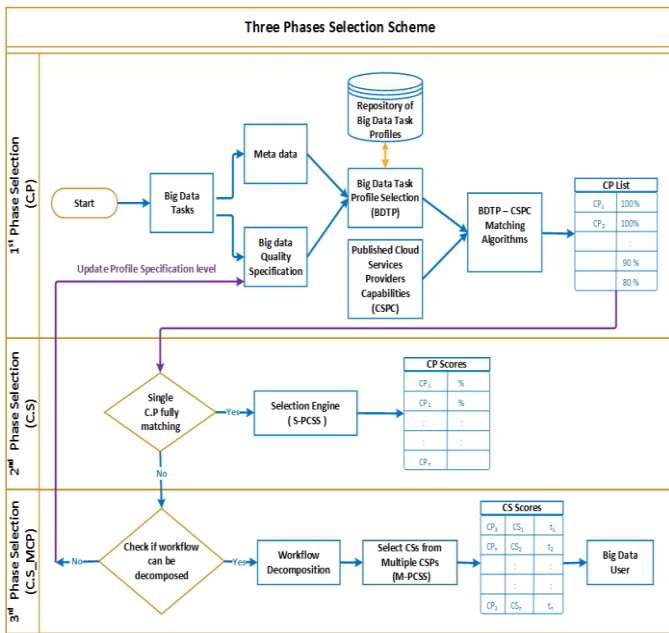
Three Phases Selection Scheme

$1^{st}$ Phase Selection (C.P)

Start

Big Data Tasks

Meta data

Big data Quality Specification

Repository of Big Data Task Profiles

Big Data Task Profile Selection (BDTP)

Published Cloud Services Providers Capabilities (CSPC)

BDTP – CSPC Matching Algorithms

| CP List | |
|---|---|
| $CP_1$ | 100% |
| $CP_2$ | 100% |
| : | |
| | 90 % |
| | 80 % |

Update Profile Specification level

$2^{nd}$ Phase Selection (C.S)

Single C.P fully matching

Yes

Selection Engine ( S-PCSS )

| CP Scores | |
|---|---|
| $CP_1$ | % |
| $CP_2$ | % |
| : | : |
| : | : |
| $CP_n$ | |

No

$3^{rd}$ Phase Selection (C.S_MCP)

No

Check if workflow can be decomposed

Yes

Workflow Decomposition

Select CSs from Multiple CSPs (M-PCSS)

| CS Scores | | |
|---|---|---|
| $CP_3$ | $CS_1$ | $t_1$ |
| $CP_n$ | $CS_2$ | $t_2$ |
| | : | : |
| | : | : |
| $CP_2$ | $CS_n$ | $t_n$ |

Big Data User